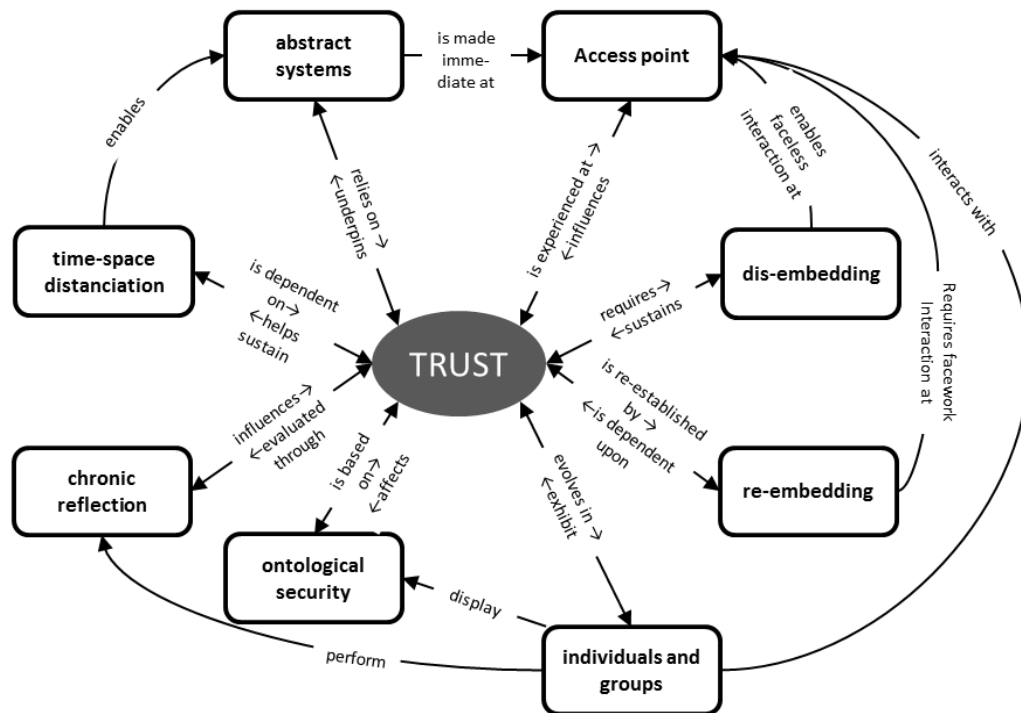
abstract systems

is made immediate at

Access point

enables

relies on →
← underpins

is experienced at →
← influences

enables faceless interaction at

interacts with

time-space distanciation

is dependent on →
← helps sustain

TRUST

requires →
← sustains

dis-embedding

Requires facework Interaction at

influences →
← evaluated through

is based on →
← affects

evolves in →
← exhibit

is re-established by →
← is dependent upon

chronic reflection

re-embedding

ontological security

display

perform

individuals and groups